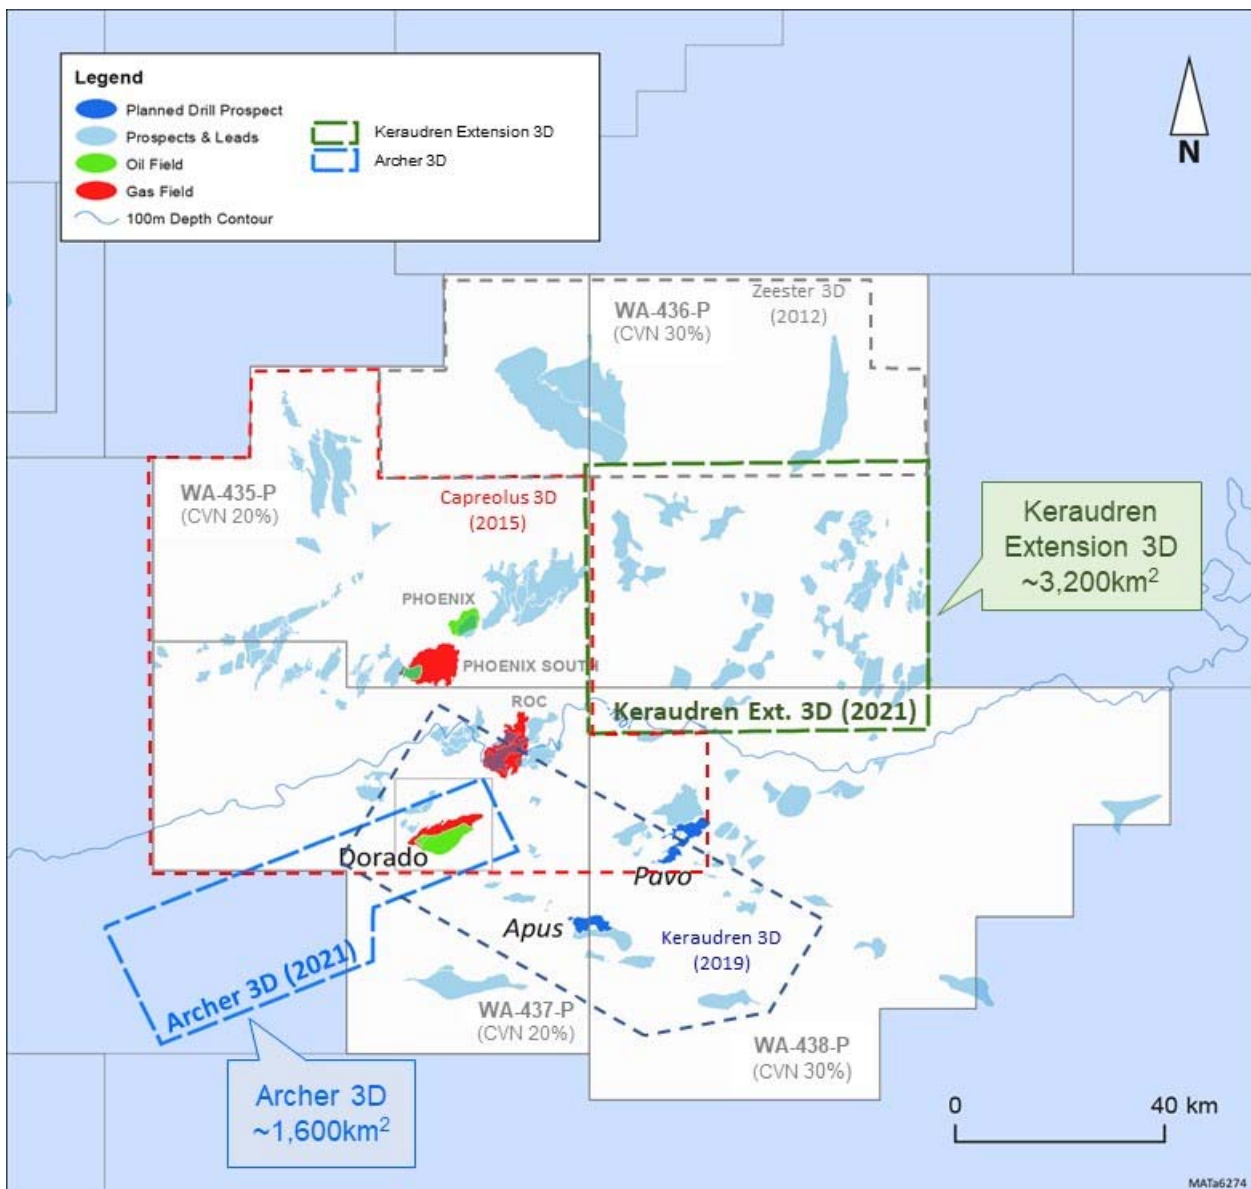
Legend
Planned Drill Prospect
Prospects & Leads
Oil Field
Gas Field
100m Depth Contour
Keraudren Extension 3D
Archer 3D

N

WA-436-P
(CVN 30%)

Zeester 3D
(2012)

WA-435-P
(CVN 20%)

Capreolus 3D
(2015)

Keraudren Extension 3D ~3,200km$^2$

PHOENIX
PHOENIX SOUTH
ROC

Keraudren Ext. 3D (2021)

Dorado
Pavo
Apus

Keraudren 3D
(2019)

Archer 3D (2021)

WA-437-P
(CVN 20%)

WA-438-P
(CVN 30%)

Archer 3D ~1,600km$^2$

0
40 km

MATa6274